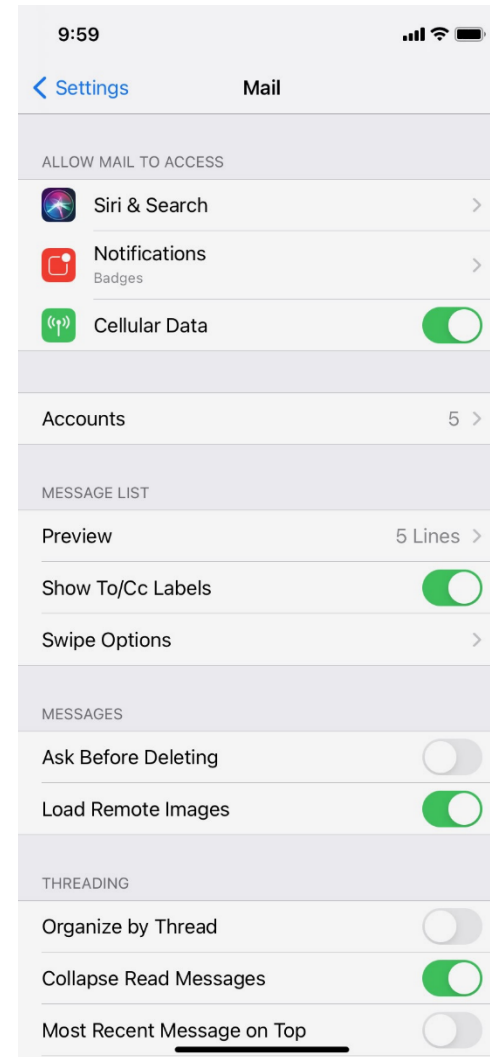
9:59

Settings Mail

ALLOW MAIL TO ACCESS

Siri & Search

Notifications
Badges

Cellular Data

Accounts 5

MESSAGE LIST

Preview 5 Lines

Show To/Cc Labels

Swipe Options

MESSAGES

Ask Before Deleting

Load Remote Images

THREADING

Organize by Thread

Collapse Read Messages

Most Recent Message on Top